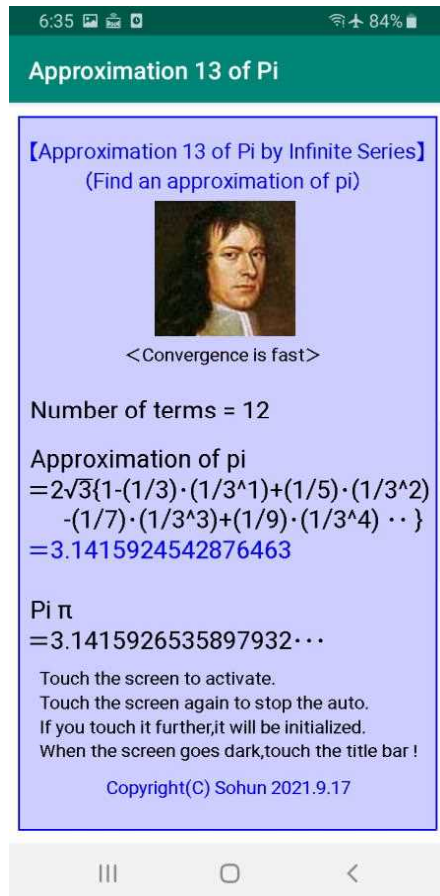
6:35 84%

Approximation 13 of Pi

【Approximation 13 of Pi by Infinite Series】
(Find an approximation of pi)

<Convergence is fast>

Number of terms = 12

Approximation of pi
$=2\sqrt{3}\{1-(1/3)\cdot(1/3\text{^}1)+(1/5)\cdot(1/3\text{^}2)-(1/7)\cdot(1/3\text{^}3)+(1/9)\cdot(1/3\text{^}4)\cdot\cdot\}$
=3.1415924542876463

Pi π
=3.1415926535897932···

Touch the screen to activate.
Touch the screen again to stop the auto.
If you touch it further,it will be initialized.
When the screen goes dark,touch the title bar !

Copyright(C) Sohun 2021.9.17